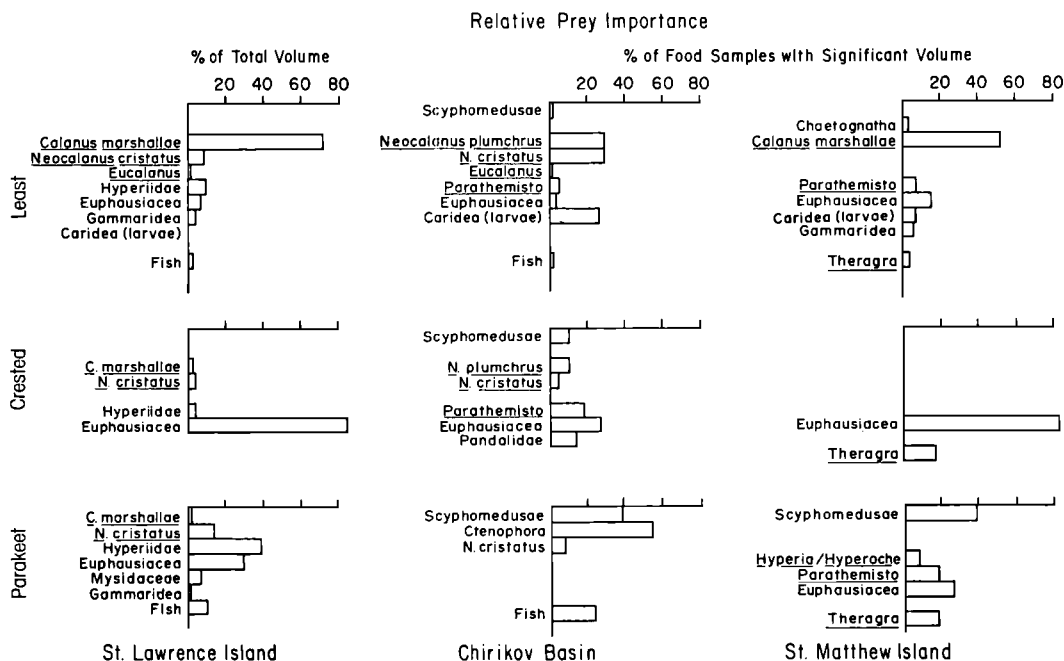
Relative Prey Importance

% of Total Volume

% of Food Samples with Significant Volume

20 40 60 80

20 40 60 80

20 40 60 80

Least

Calanus marshallae
Neocalanus cristatus
Eucalanus
Hyperiidae
Euphausiacea
Gammaridea
Caridea (larvae)
Fish

Scyphomedusae
Neocalanus plumchrus
N. cristatus
Eucalanus
Parathemisto
Euphausiacea
Caridea (larvae)
Fish

Chaetognatha
Calanus marshallae
Parathemisto
Euphausiacea
Caridea (larvae)
Gammaridea
Theragra

Crested

C. marshallae
N. cristatus
Hyperiidae
Euphausiacea

Scyphomedusae
N. plumchrus
N. cristatus
Parathemisto
Euphausiacea
Pandalidae

Euphausiacea
Theragra

Parakeet

C. marshallae
N. cristatus
Hyperiidae
Euphausiacea
Mysidaceae
Gammaridea
Fish

Scyphomedusae
Ctenophora
N. cristatus
Fish

Scyphomedusae
Hyperia/Hyperoche
Parathemisto
Euphausiacea
Theragra

St. Lawrence Island

Chirikov Basin

St. Matthew Island